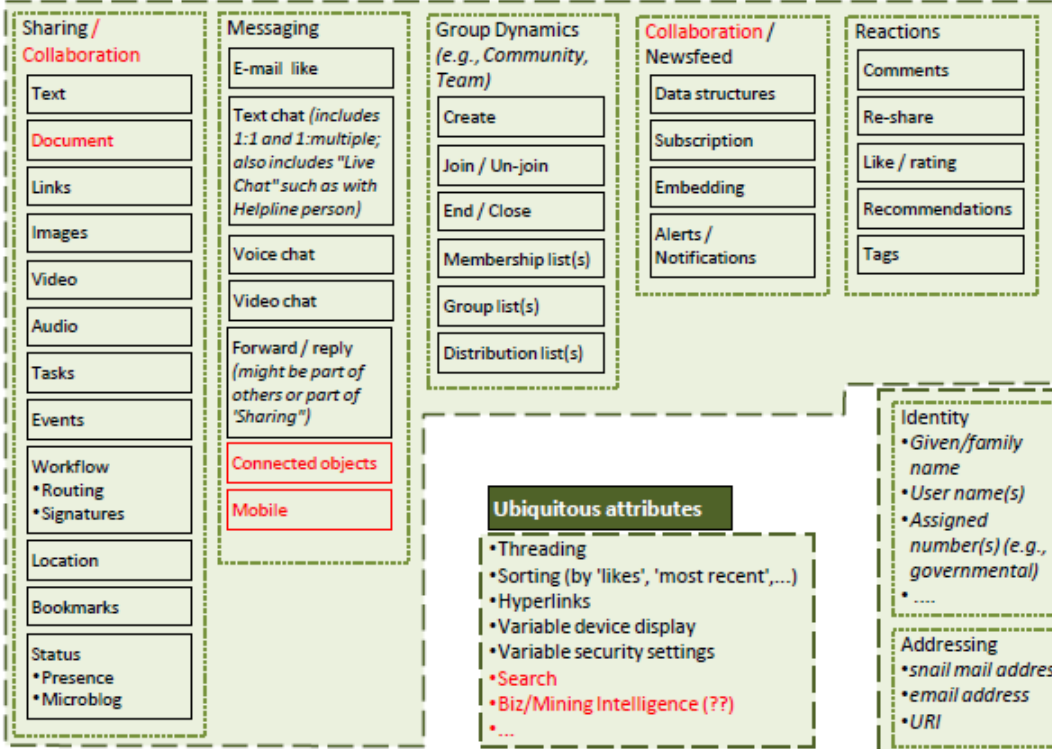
Sharing / Collaboration

Text

Document

Links

Images

Video

Audio

Tasks

Events

Workflow
•Routing
•Signatures

Location

Bookmarks

Status
•Presence
•Microblog

Messaging

E-mail like

Text chat *(includes 1:1 and 1:multiple; also includes "Live Chat" such as with Helpline person)*

Voice chat

Video chat

Forward / reply *(might be part of others or part of 'Sharing")*

Connected objects

Mobile

Group Dynamics *(e.g., Community, Team)*

Create

Join / Un-join

End / Close

Membership list(s)

Group list(s)

Distribution list(s)

Collaboration / Newsfeed

Data structures

Subscription

Embedding

Alerts / Notifications

Reactions

Comments

Re-share

Like / rating

Recommendations

Tags

Identity
•*Given/family name*
•*User name(s)*
•*Assigned number(s) (e.g., governmental)*
• ....

Ubiquitous attributes

•Threading
•Sorting (by 'likes', 'most recent',...)
•Hyperlinks
•Variable device display
•Variable security settings
•Search
•Biz/Mining Intelligence (??)
•...

Addressing
•*snail mail addres*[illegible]
•*email address*
•*URI*